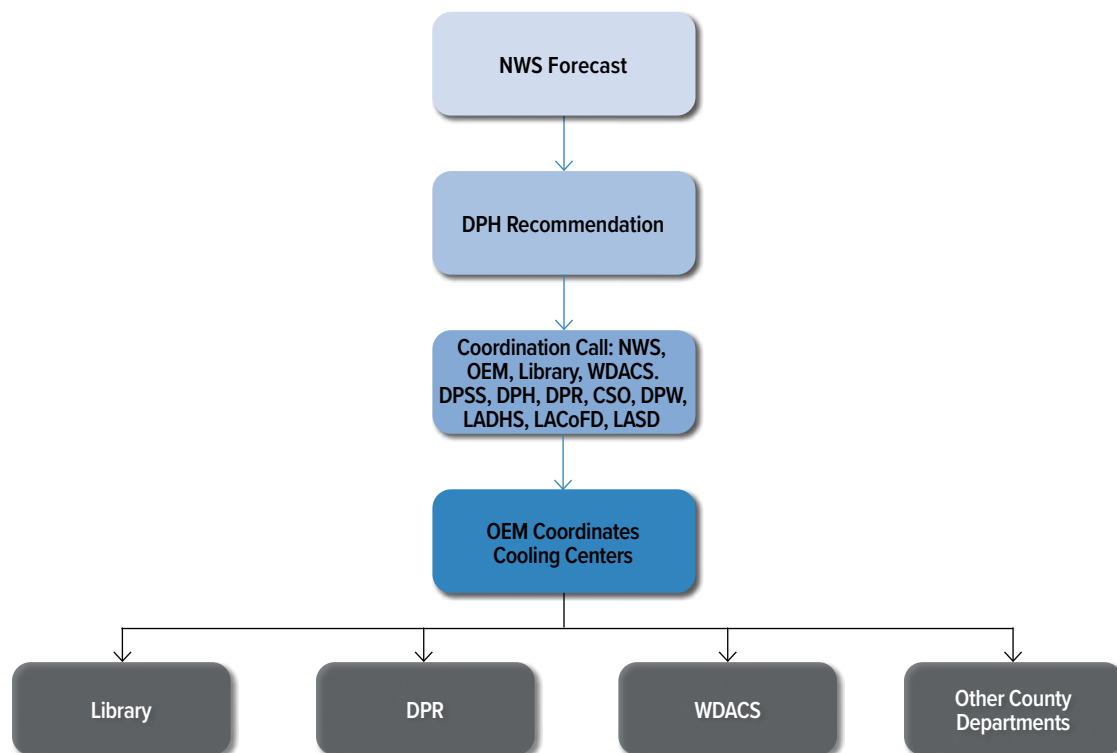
NWS Forecast

DPH Recommendation

Coordination Call: NWS, OEM, Library, WDACS. DPSS, DPH, DPR, CSO, DPW, LADHS, LACoFD, LASD

OEM Coordinates Cooling Centers

Library

DPR

WDACS

Other County Departments